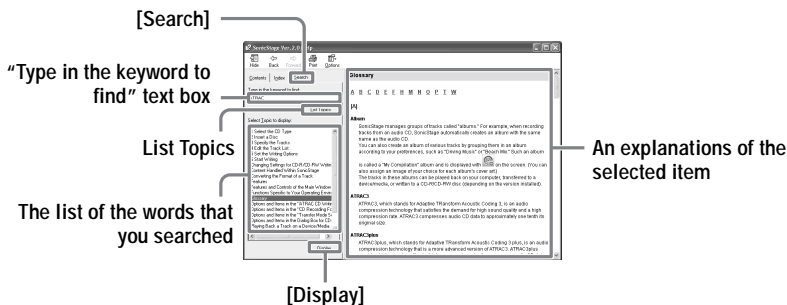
[Search]

"Type in the keyword to find" text box

List Topics

The list of the words that you searched

[Display]

An explanations of the selected item

SonicStage Ver. 2.0 Help

Hide Back Forward Print Options

Contents Index Search

Type in the keyword to find:

ATRAC

List Topics

Select Topic to display:

Select the CD Type
Insert a Disc
Specify the Tracks
Edit the Track List
Set the Writing Options
Start Writing
Changing Settings for CD-R/CD-RW Write
Content Handled Within SonicStage
Converting the Format of a Track
Features
Features and Controls of the Main Window
Functions Specific to Your Operating Env
Glossary
Options and Items in the "ATRAC CD Write
Options and Items in the "CD Recording Fo
Options and Items in the "Transfer Mode S
Options and Items in the Dialog Box for CD
Playing Back a Track on a Device/Media

Display

Glossary

A B C D E F G H I M N O P T W

[A]

Album
SonicStage manages groups of tracks called "albums." For example, when recording tracks from an audio CD, SonicStage automatically creates an album with the same name as the audio CD.
You can also create an album of various tracks by grouping them in an album according to your preferences, such as "Driving Music" or "Beach Hits". Such an album is called a "My Compilation" album and is displayed with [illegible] on the screen. (You can also assign an image of your choice for each album's cover art)
The tracks in these albums can be played back on your computer, transferred to a device/media, or written to a CD-R/CD-RW disc (depending on the version installed).

ATRAC3
ATRAC3, which stands for Adaptive TRansform Acoustic Coding 3, is an audio compression technology that satisfies the demand for high sound quality and a high compression rate. ATRAC3 compresses audio CD data to approximately one tenth its original size.

ATRAC3plus
ATRAC3plus, which stands for Adaptive TRansform Acoustic Coding 3 plus, is an audio compression technology that is a more advanced version of ATRAC3. ATRAC3plus